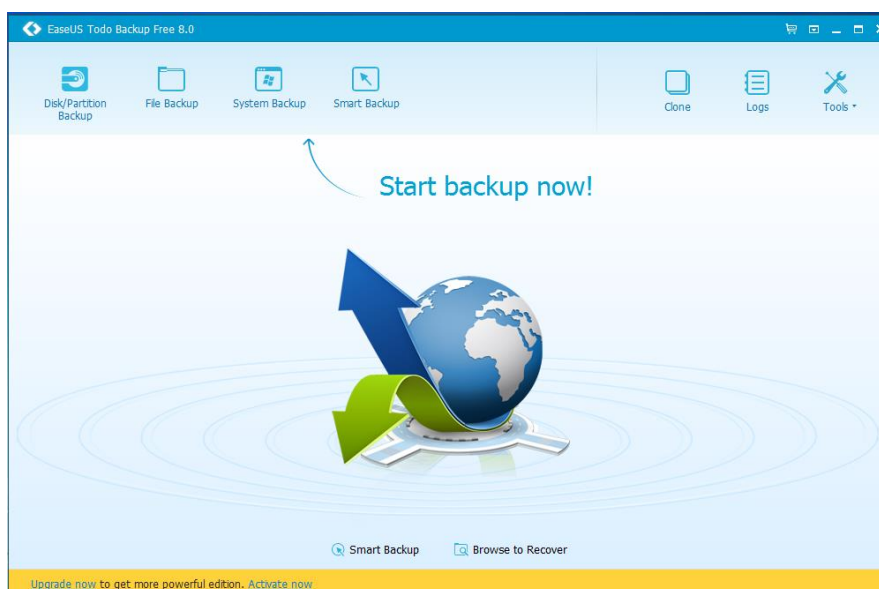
EaseUS Todo Backup Free 8.0

Disk/Partition Backup

File Backup

System Backup

Smart Backup

Clone

Logs

Tools

Start backup now!

Smart Backup

Browse to Recover

Upgrade now to get more powerful edition. Activate now